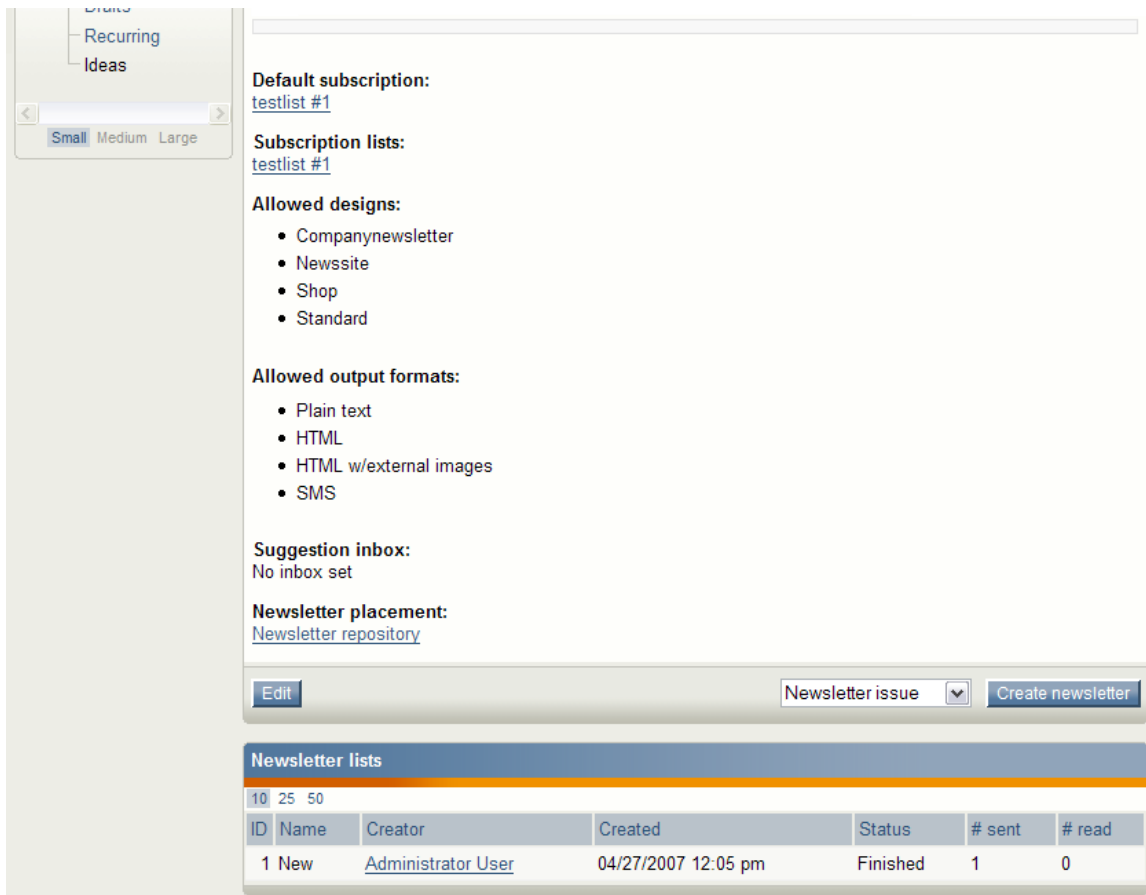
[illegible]
Recurring
Ideas

Small Medium Large

Default subscription:
testlist #1

Subscription lists:
testlist #1

Allowed designs:

- Companynewsletter
- Newssite
- Shop
- Standard

Allowed output formats:

- Plain text
- HTML
- HTML w/external images
- SMS

Suggestion inbox:
No inbox set

Newsletter placement:
Newsletter repository

Edit

Newsletter issue

Create newsletter

Newsletter lists

10 25 50

| ID | Name | Creator | Created | Status | # sent | # read |
|---|---|---|---|---|---|---|
| 1 | New | Administrator User | 04/27/2007 12:05 pm | Finished | 1 | 0 |